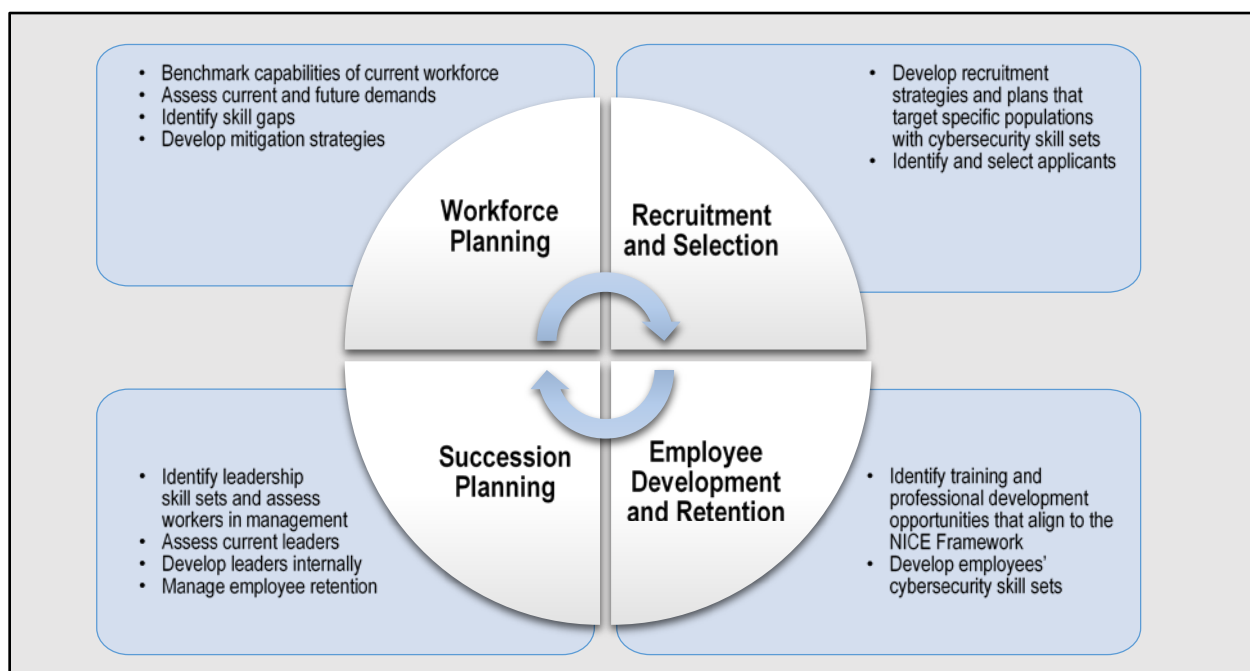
- Benchmark capabilities of current workforce
- Assess current and future demands
- Identify skill gaps
- Develop mitigation strategies

- Develop recruitment strategies and plans that target specific populations with cybersecurity skill sets
- Identify and select applicants

Workforce Planning

Recruitment and Selection

Succession Planning

Employee Development and Retention

- Identify leadership skill sets and assess workers in management
- Assess current leaders
- Develop leaders internally
- Manage employee retention

- Identify training and professional development opportunities that align to the NICE Framework
- Develop employees' cybersecurity skill sets